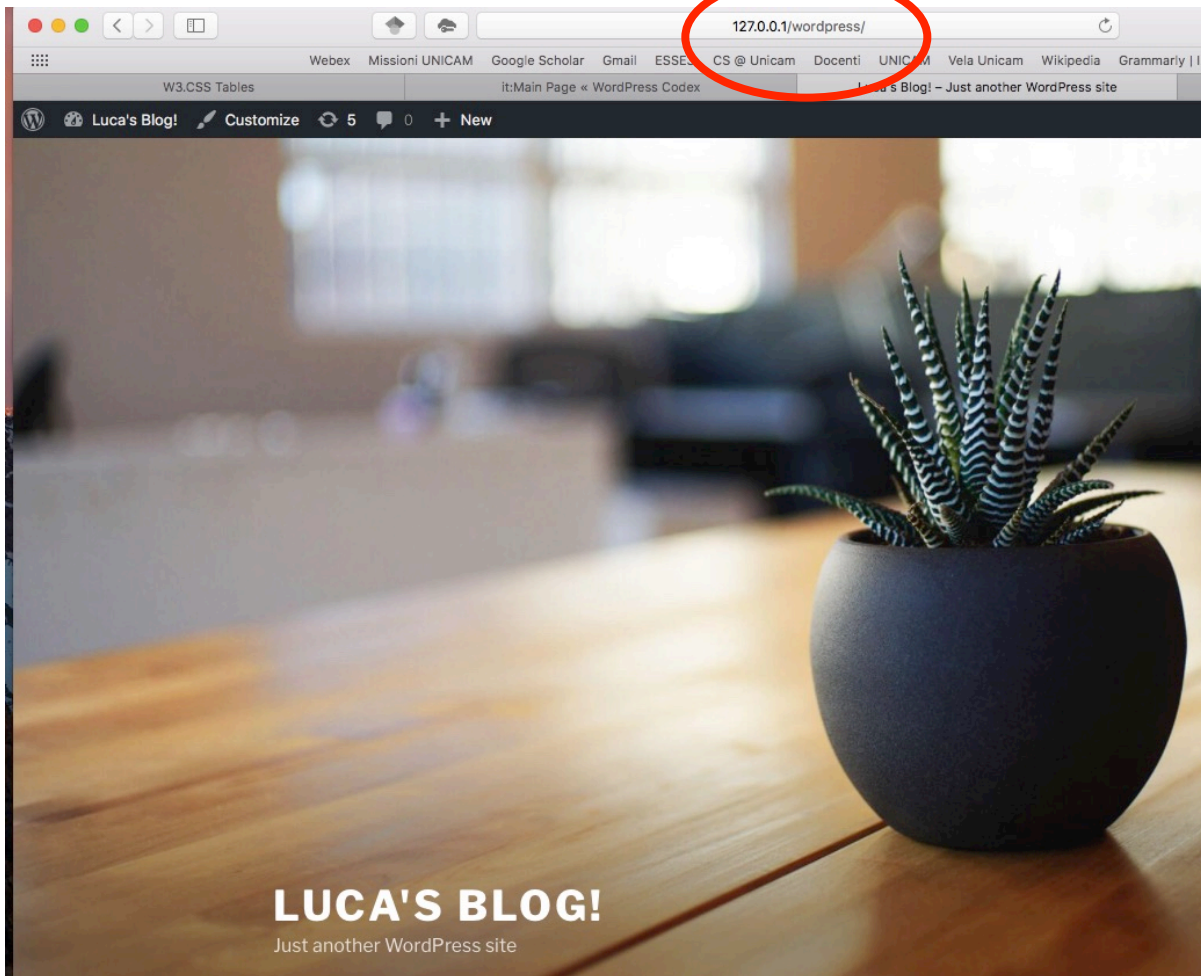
127.0.0.1/wordpress/

Webex Missioni UNICAM Google Scholar Gmail ESSE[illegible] CS @ Unicam Docenti UNICAM Vela Unicam Wikipedia Grammarly | I

W3.CSS Tables

it:Main Page « WordPress Codex

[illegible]'s Blog! – Just another WordPress site

Luca's Blog! Customize 5 0 New

LUCA'S BLOG!

Just another WordPress site